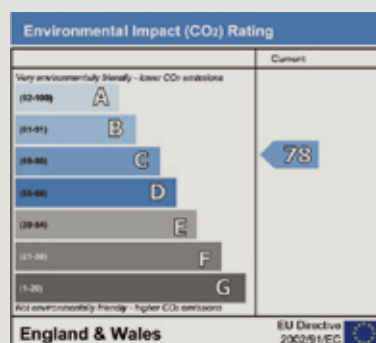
Environmental Impact ($CO_2$) Rating

Current

Very environmentally friendly - lower $CO_2$ emissions

(92-100) A

(81-91) B

(69-80) C

(55-68) D

(39-54) E

(21-38) F

(1-20) G

78

Not environmentally friendly - higher $CO_2$ emissions

England & Wales

EU Directive 2002/91/EC